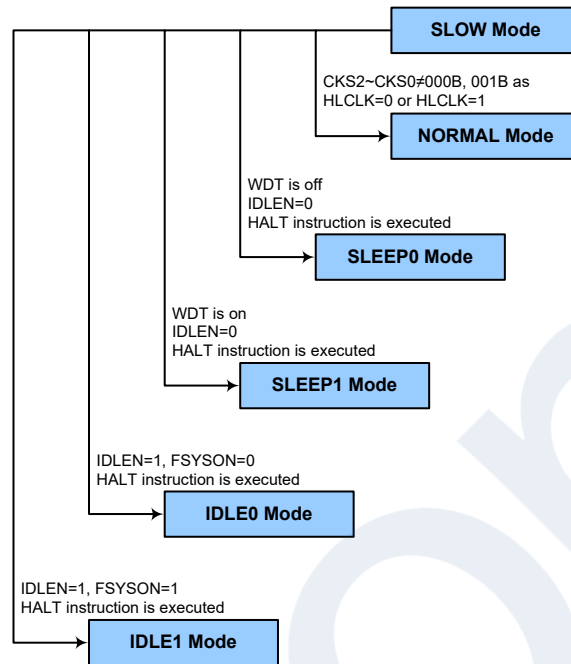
SLOW Mode

CKS2~CKS0≠000B, 001B as HLCLK=0 or HLCLK=1

NORMAL Mode

WDT is off
IDLEN=0
HALT instruction is executed

SLEEP0 Mode

WDT is on
IDLEN=0
HALT instruction is executed

SLEEP1 Mode

IDLEN=1, FSYSON=0
HALT instruction is executed

IDLE0 Mode

IDLEN=1, FSYSON=1
HALT instruction is executed

IDLE1 Mode